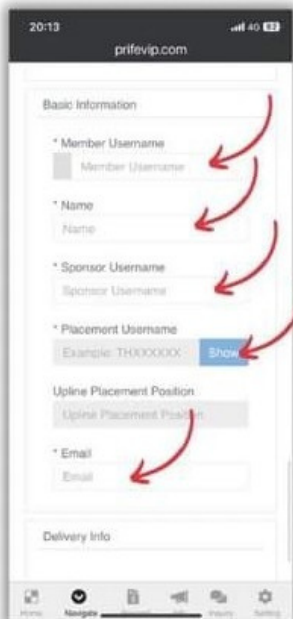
20:13
4G
prifevip.com

Basic Information

* Member Username
Member Username

* Name
Name

* Sponsor Username
Sponsor Username

* Placement Username
Example: THXXXXXX
Show

Upline Placement Position
Upline Placement Position

* Email
Email

Delivery Info

Home
Navigate
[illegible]
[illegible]
Inquiry
Setting